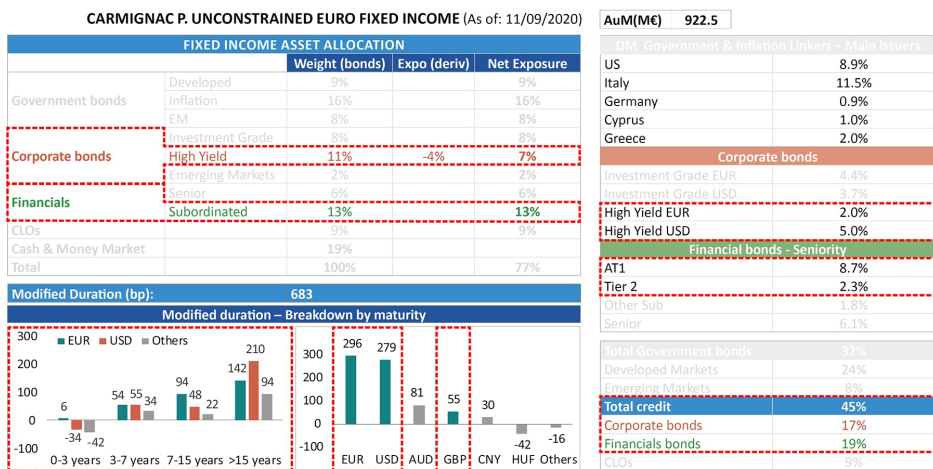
CARMIGNAC P. UNCONSTRAINED EURO FIXED INCOME (As of: 11/09/2020)

AuM(M€) 922.5

FIXED INCOME ASSET ALLOCATION

| | | Weight (bonds) | Expo (deriv) | Net Exposure |
|---|---|---|---|---|
| Government bonds | Developed | 9% | | 9% |
| | Inflation | 16% | | 16% |
| | EM | 8% | | 8% |
| Corporate bonds | Investment Grade | 8% | | 8% |
| | High Yield | 11% | -4% | 7% |
| | Emerging Markets | 2% | | 2% |
| Financials | Senior | 6% | | 6% |
| | Subordinated | 13% | | 13% |
| CLOs | | 9% | | 9% |
| Cash & Money Market | | 19% | | |
| Total | | 100% | | 77% |

Modified Duration (bp): 683

Modified duration – Breakdown by maturity

EUR USD Others

| | EUR | USD | Others |
|---|---|---|---|
| 0-3 years | 6 | -34 | -42 |
| 3-7 years | 54 | 55 | 34 |
| 7-15 years | 94 | 48 | 22 |
| >15 years | 142 | 210 | 94 |

300 200 100 0 -100

| EUR | USD | AUD | GBP | CNY | HUF | Others |
|---|---|---|---|---|---|---|
| 296 | 279 | 81 | 55 | 30 | -42 | -16 |

300 200 100 0 -100

DM Government & Inflation Linkers – Main issuers

| | |
|---|---|
| US | 8.9% |
| Italy | 11.5% |
| Germany | 0.9% |
| Cyprus | 1.0% |
| Greece | 2.0% |

Corporate bonds

| | |
|---|---|
| Investment Grade EUR | 4.4% |
| Investment Grade USD | 3.7% |
| High Yield EUR | 2.0% |
| High Yield USD | 5.0% |

Financial bonds - Seniority

| | |
|---|---|
| AT1 | 8.7% |
| Tier 2 | 2.3% |
| Other Sub | 1.8% |
| Senior | 6.1% |

| | |
|---|---|
| Total Government bonds | 32% |
| Developed Markets | 24% |
| Emerging Markets | 8% |
| Total credit | 45% |
| Corporate bonds | 17% |
| Financials bonds | 19% |
| CLOs | 9% |